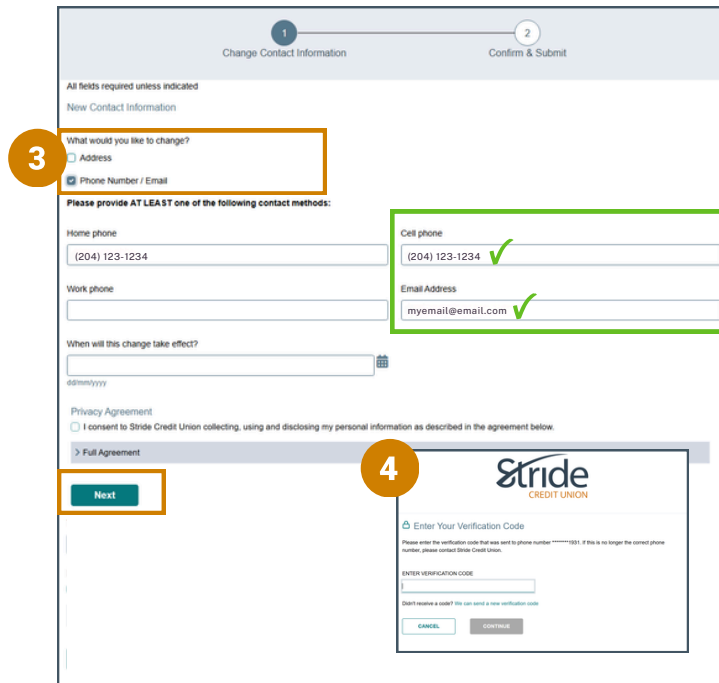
1
Change Contact Information
2
Confirm & Submit

All fields required unless indicated

New Contact Information

3

What would you like to change?

Address

Phone Number / Email

Please provide AT LEAST one of the following contact methods:

Home phone
(204) 123-1234

Cell phone
(204) 123-1234

Work phone

Email Address
myemail@email.com

When will this change take effect?

dd/mm/yyyy

Privacy Agreement

I consent to Stride Credit Union collecting, using and disclosing my personal information as described in the agreement below.

> Full Agreement

Next

4

Stride
CREDIT UNION

Enter Your Verification Code

Please enter the verification code that was sent to phone number ********1931. If this is no longer the correct phone number, please contact Stride Credit Union.

ENTER VERIFICATION CODE

Didn't receive a code? We can send a new verification code

CANCEL
CONTINUE